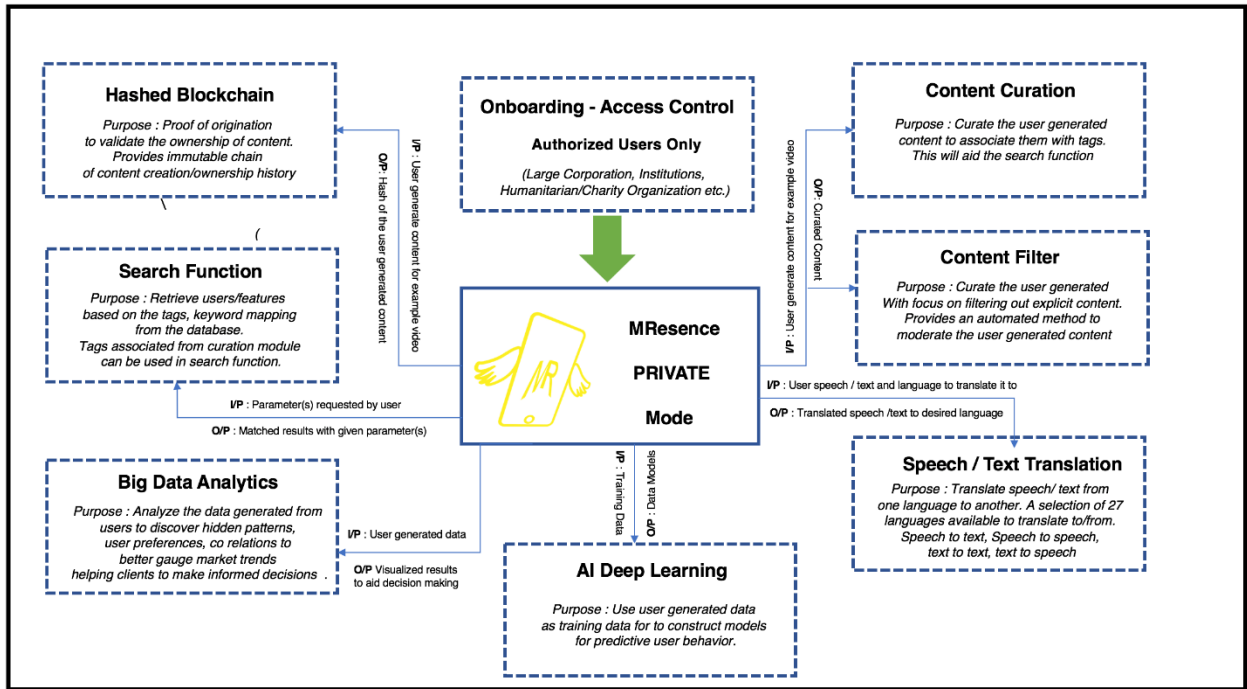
**Hashed Blockchain**

*Purpose : Proof of origination to validate the ownership of content. Provides immutable chain of content creation/ownership history*

**Onboarding - Access Control**

**Authorized Users Only**

*(Large Corporation, Institutions, Humanitarian/Charity Organization etc.)*

**Content Curation**

*Purpose : Curate the user generated content to associate them with tags. This will aid the search function*

**I/P** : User generate content for example video

**O/P** : Hash of the user generated content

**I/P** : User generate content for example video

**O/P** : Curated Content

**Search Function**

*Purpose : Retrieve users/features based on the tags, keyword mapping from the database. Tags associated from curation module can be used in search function.*

**Content Filter**

*Purpose : Curate the user generated With focus on filtering out explicit content. Provides an automated method to moderate the user generated content*

MR

**MResence**

**PRIVATE**

**Mode**

**I/P** : User speech / text and language to translate it to

**O/P** : Translated speech /text to desired language

**I/P** : Parameter(s) requested by user

**O/P** : Matched results with given parameter(s)

**Speech / Text Translation**

*Purpose : Translate speech/ text from one language to another. A selection of 27 languages available to translate to/from. Speech to text, Speech to speech, text to text, text to speech*

**Big Data Analytics**

*Purpose : Analyze the data generated from users to discover hidden patterns, user preferences, co relations to better gauge market trends helping clients to make informed decisions .*

**I/P** : Training Data

**O/P** : Data Models

**I/P** : User generated data

**O/P** Visualized results to aid decision making

**AI Deep Learning**

*Purpose : Use user generated data as training data for to construct models for predictive user behavior.*